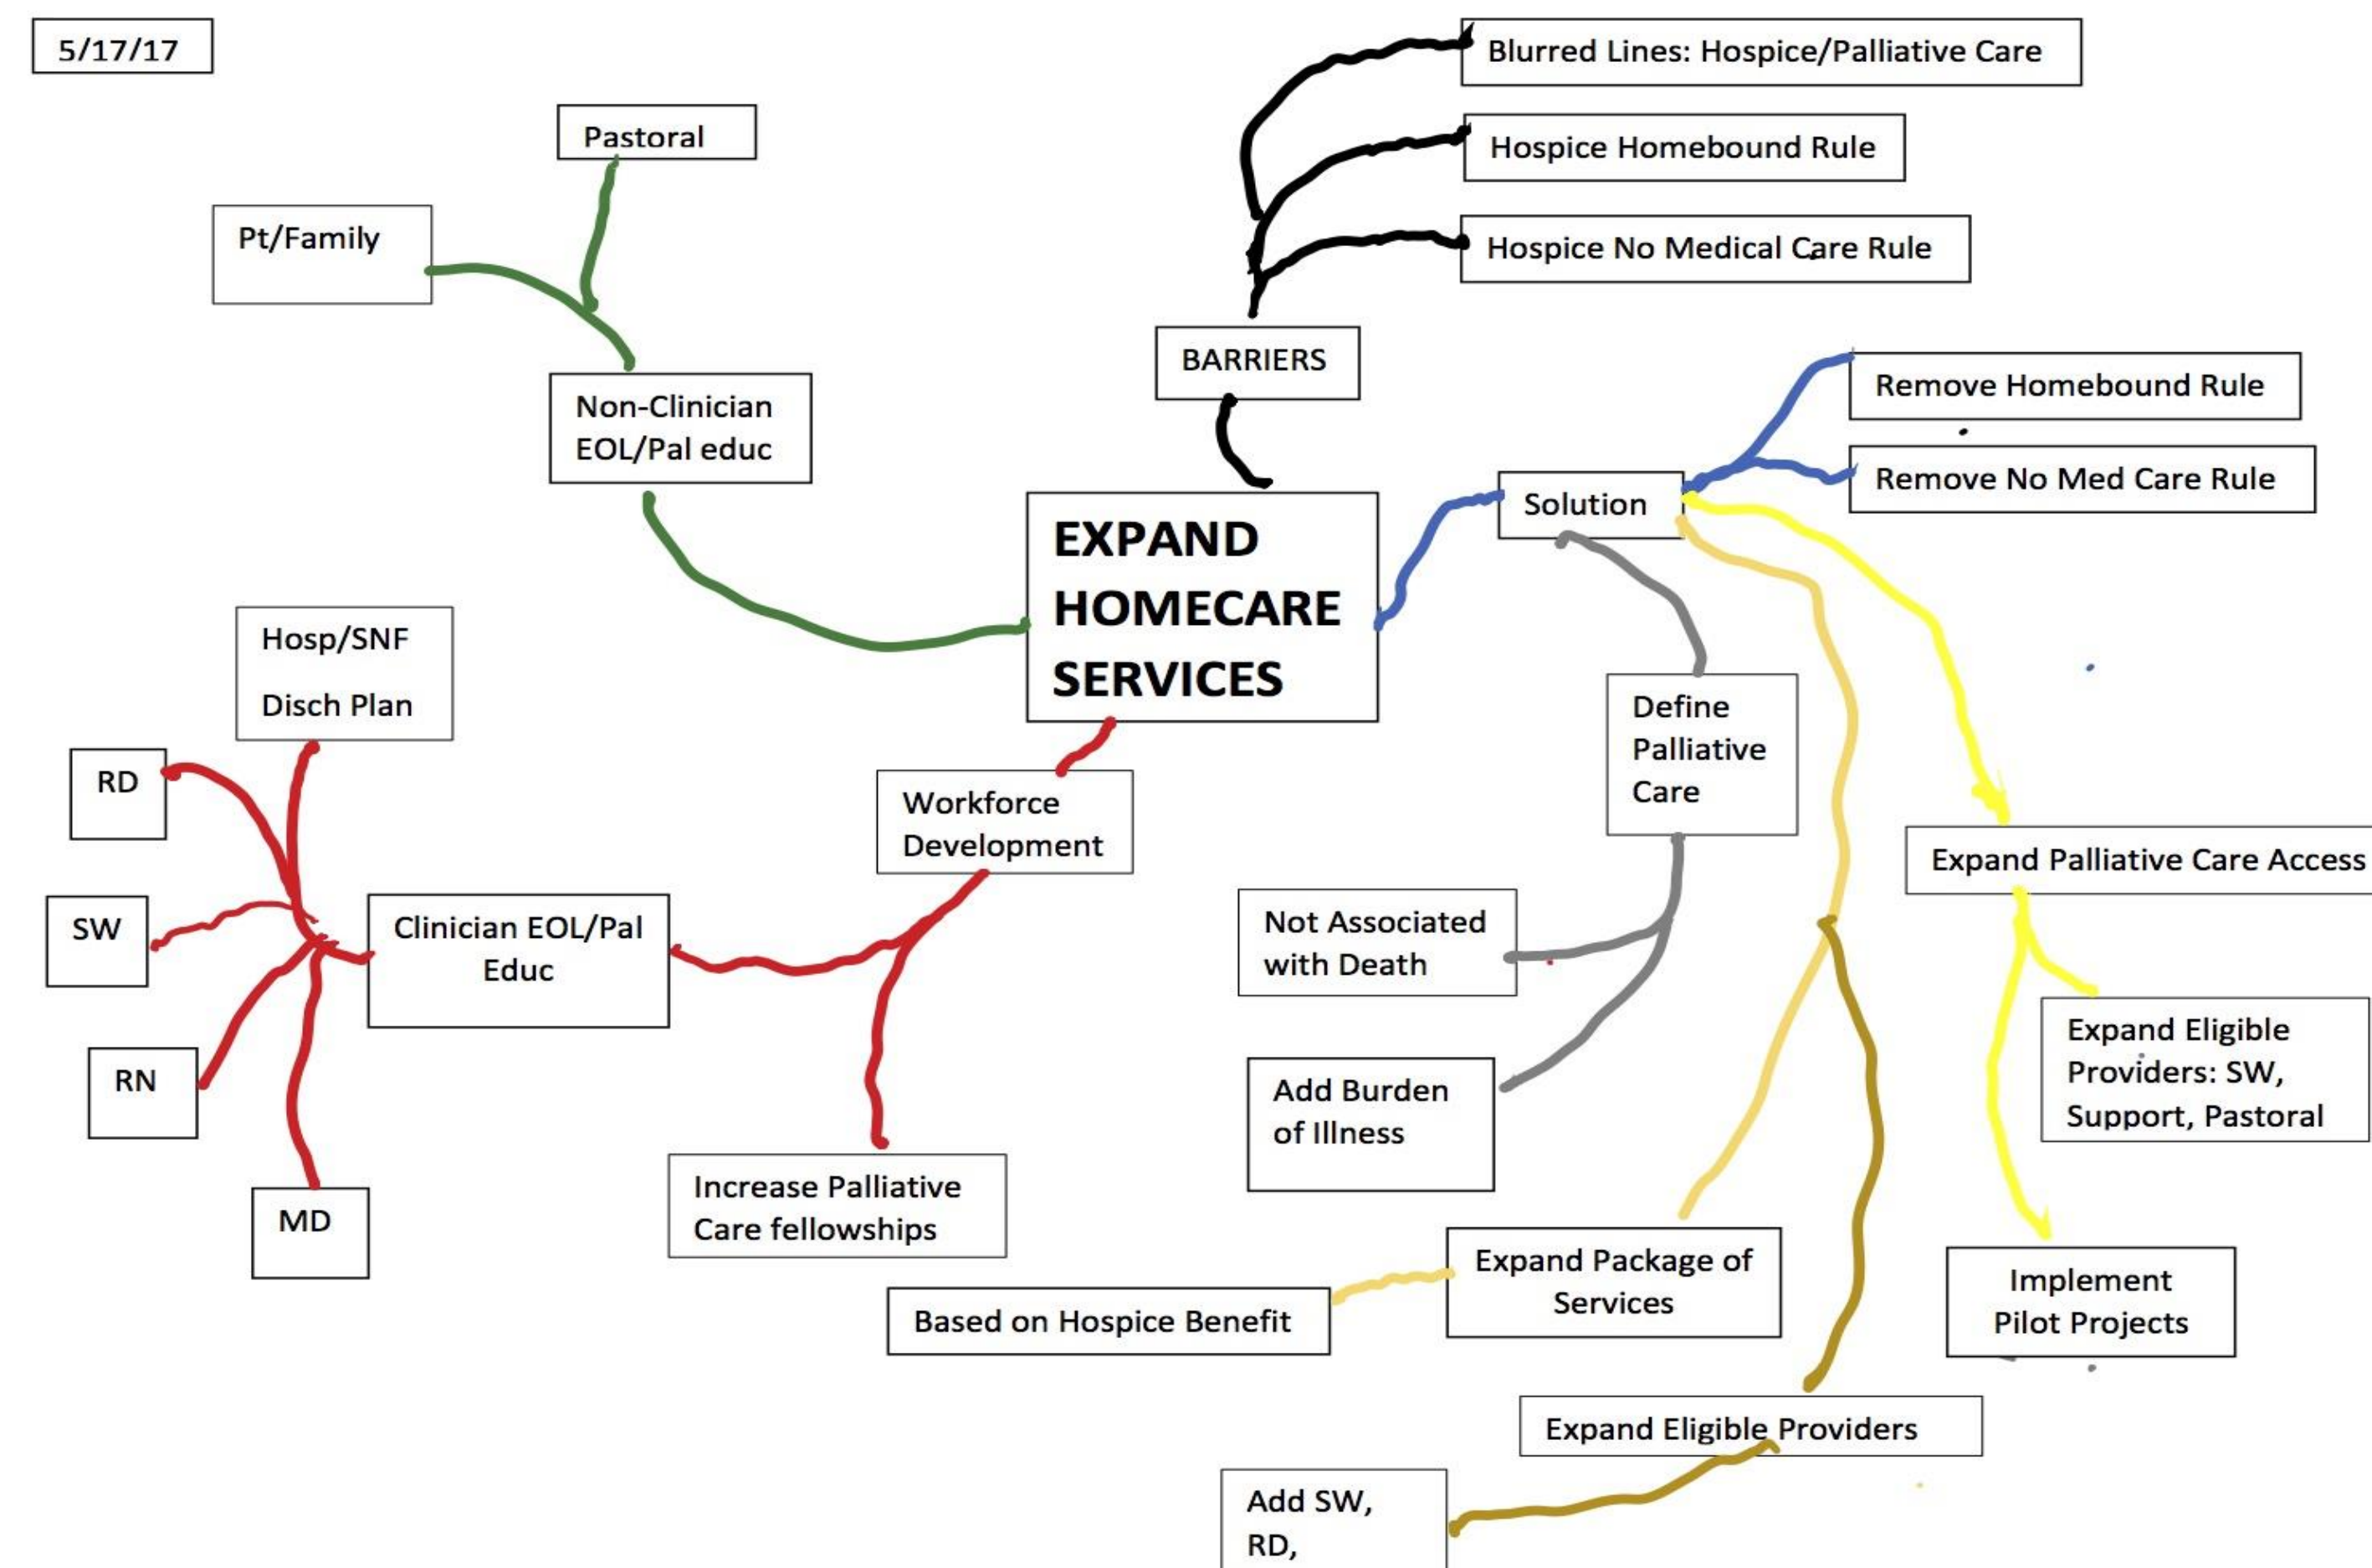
5/17/17

EXPAND HOMECARE SERVICES

BARRIERS

Blurred Lines: Hospice/Palliative Care

Hospice Homebound Rule

Hospice No Medical Care Rule

Solution

Remove Homebound Rule

Remove No Med Care Rule

Define Palliative Care

Not Associated with Death

Add Burden of Illness

Expand Palliative Care Access

Expand Eligible Providers: SW, Support, Pastoral

Implement Pilot Projects

Expand Package of Services

Based on Hospice Benefit

Expand Eligible Providers

Add SW, RD,

Pastoral

Pt/Family

Non-Clinician EOL/Pal educ

Workforce Development

Clinician EOL/Pal Educ

Hosp/SNF Disch Plan

RD

SW

RN

MD

Increase Palliative Care fellowships